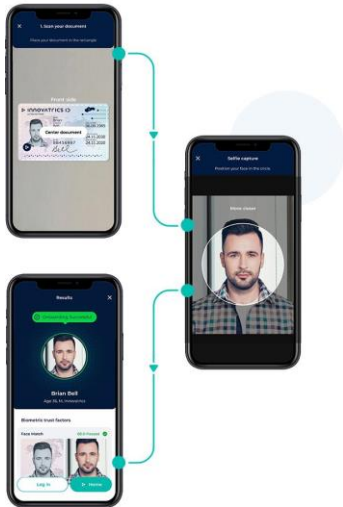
1. Scan your document

Place your document in the rectangle

Front side

INNOVATRICS

Center document

Selfie capture

Position your face in the circle

Move closer

Results

Onboarding Successful

Brian Bell

Age 36, M, Innovatrics

Biometric trust factors

Face match

98.6 Passed

Log in

Home